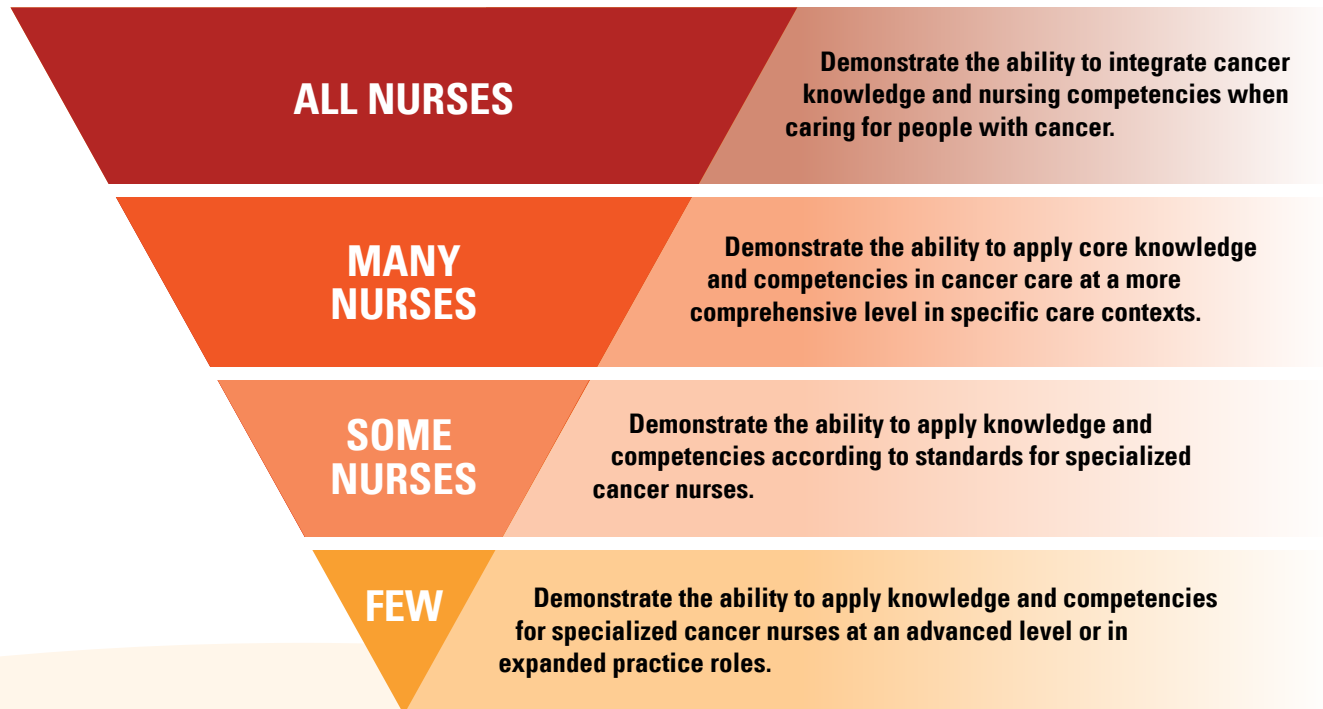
ALL NURSES

Demonstrate the ability to integrate cancer knowledge and nursing competencies when caring for people with cancer.

MANY NURSES

Demonstrate the ability to apply core knowledge and competencies in cancer care at a more comprehensive level in specific care contexts.

SOME NURSES

Demonstrate the ability to apply knowledge and competencies according to standards for specialized cancer nurses.

FEW

Demonstrate the ability to apply knowledge and competencies for specialized cancer nurses at an advanced level or in expanded practice roles.